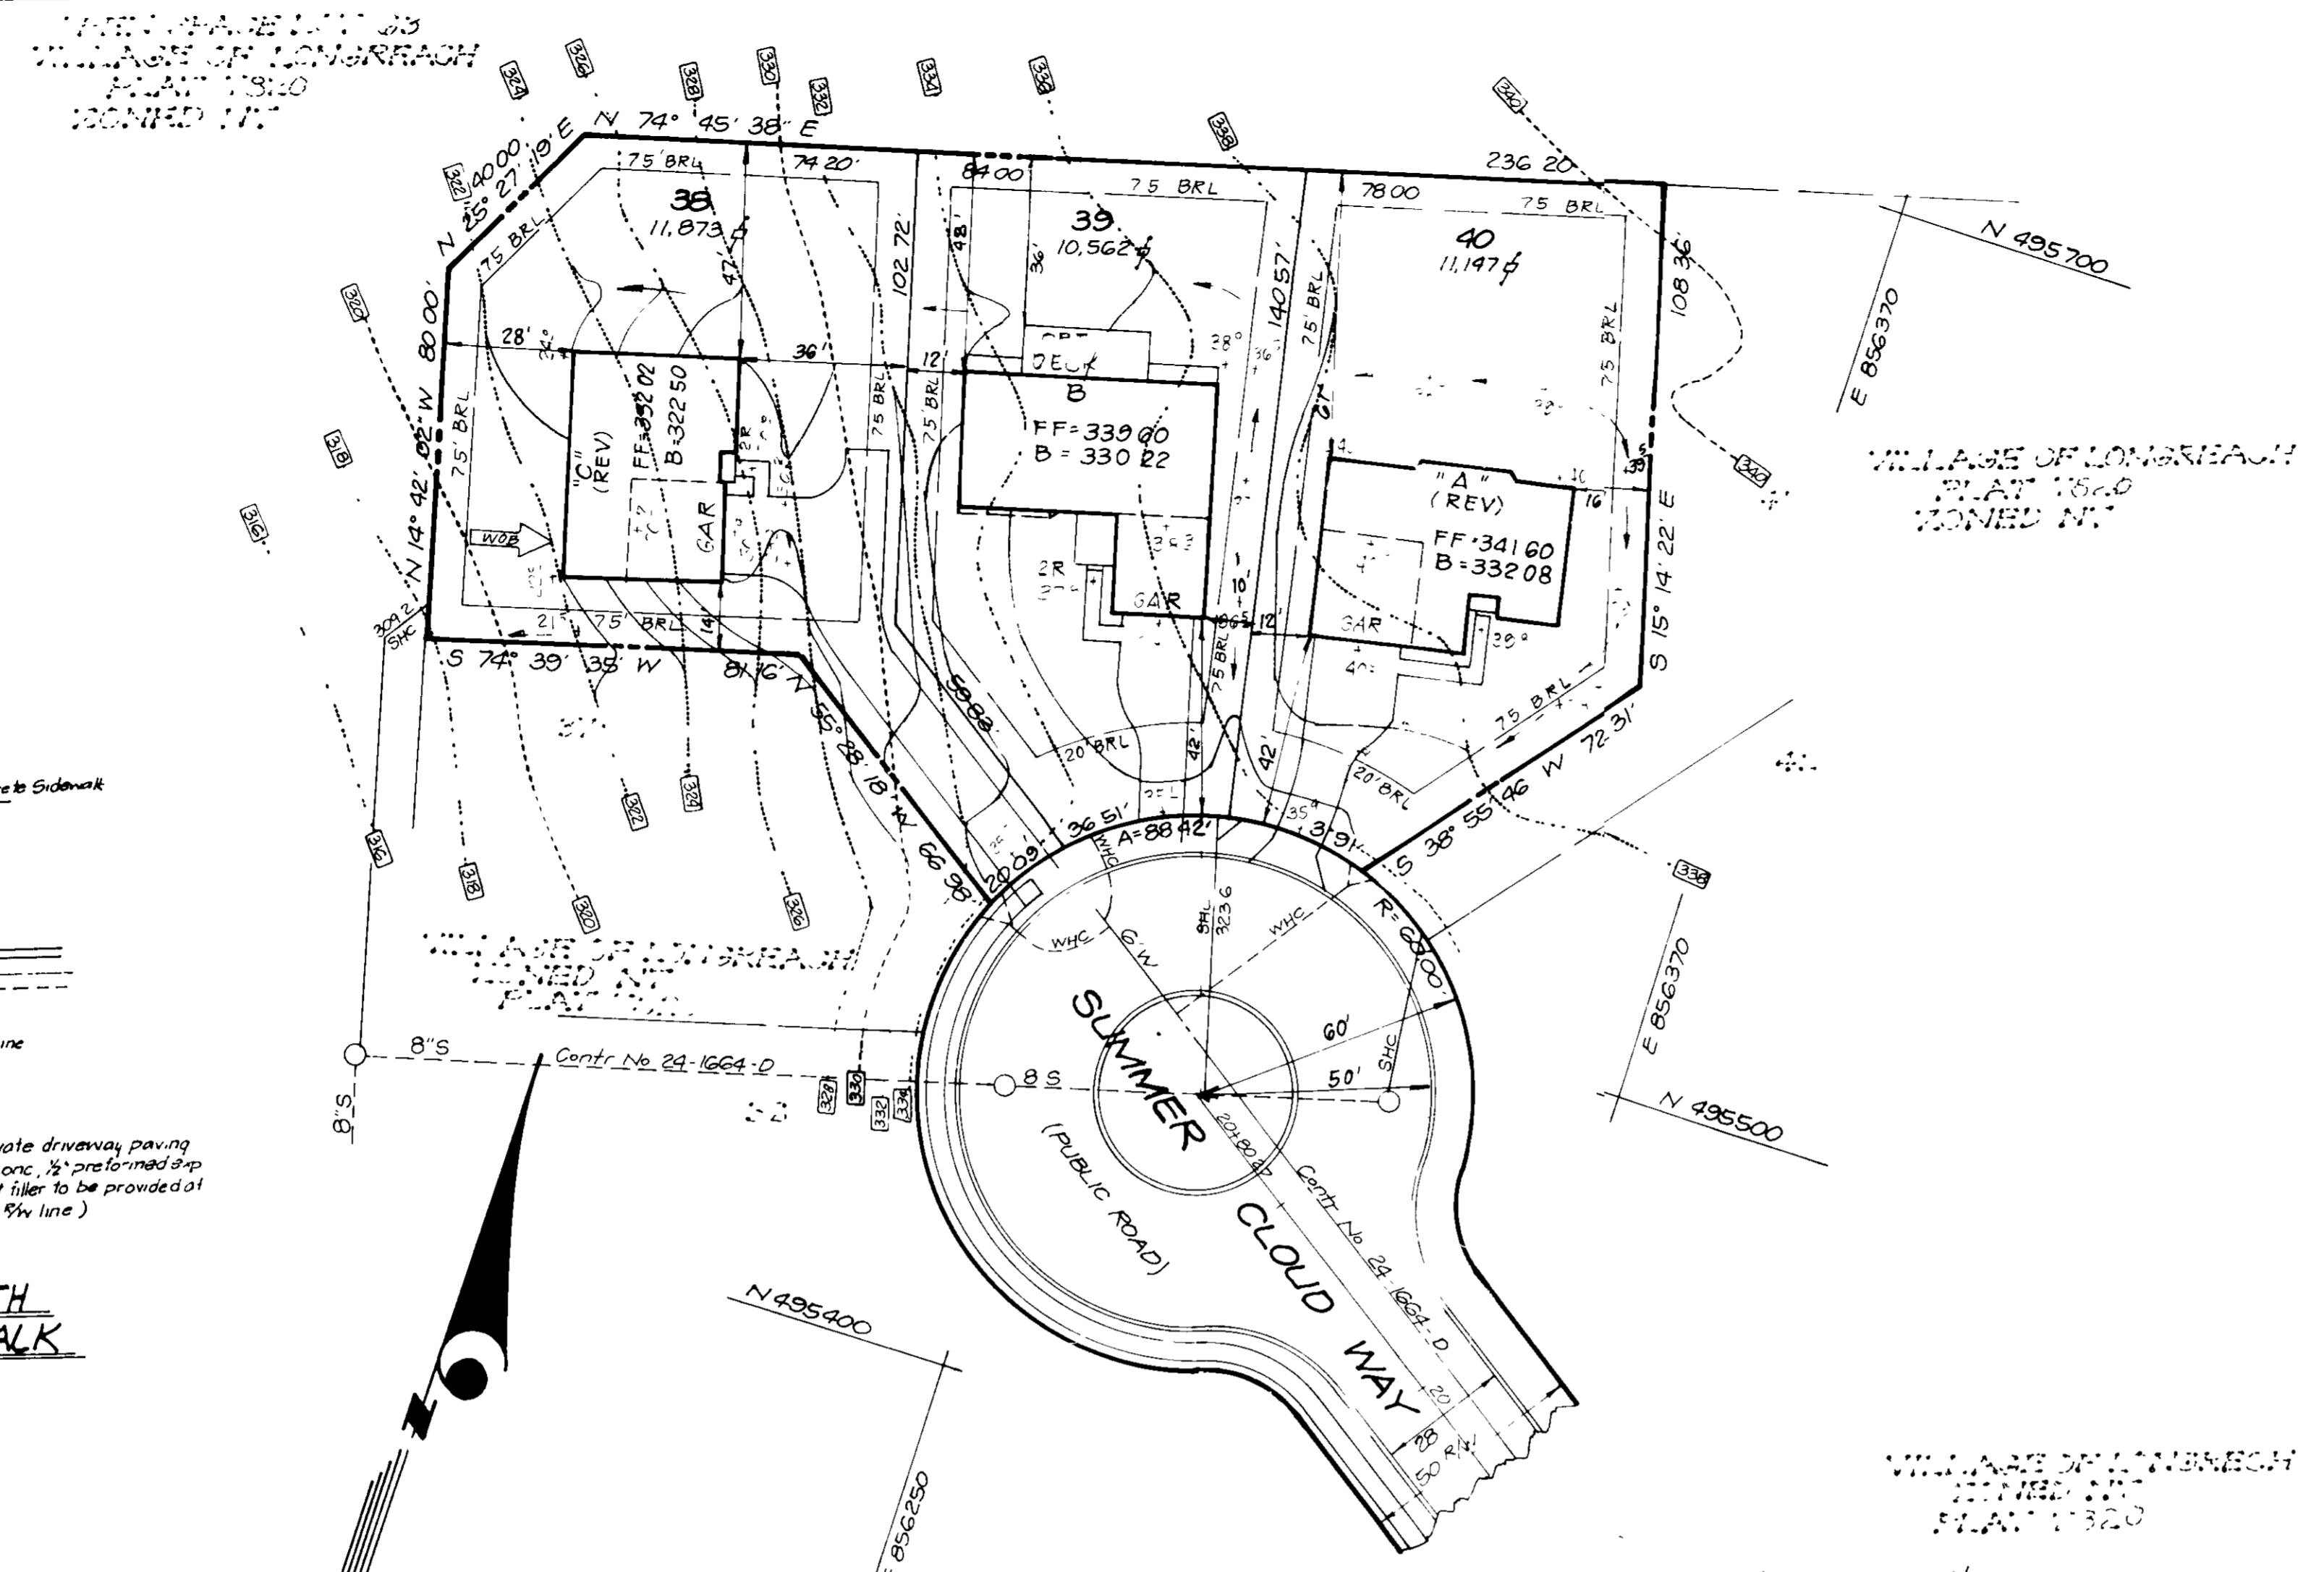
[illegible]
VILLAGE OF LONGREACH
PLAT 1820
ZONED NT

N 25° 27' 19" E 40.00
N 74° 45' 38" E
75' BRL
74.20'
84.00'
236.20'
75 BRL
78.00
75 BRL
38
11,873 ¢
39
10,562 ¢
40
11,147 ¢
102.72'
140.57'
108.36'
N 14° 42' 02" W 80.00'
75' BRL
75' BRL
28'
36'
12'
48'
36'
47'
38°
"C" (REV)
FF=332.02
B=322.50
GAR
WOB
B
FF=339.00
B=330.22
DECK
2R
GAR
10'
12'
"A" (REV)
FF=341.60
B=332.08
GAR
16'
S 15° 14' 22" E
75' BRL
75 BRL
21'
14'
S 74° 39' 35" W
81.76'
N 55° 88' 18" W 66.98
59.82
20.09'
36.51'
A=88.42'
31.91'
S 38° 55' 46" W 72.31'
20' BRL
20' BRL
42'
42'
35°
WHC
WHC
WHC
SHC 323.6
R=60.00
SHC
SHC
309.2
6"W
60'
50'
8"S
8 S
8"S
Contr No 24-1664-0
SUMMER CLOUD WAY
(PUBLIC ROAD)
Contr No 24-1664-D
20
28
50 R/W
N 495700
E 856370
N 495500
E 856370
N 495400
E 856250
VILLAGE OF LONGREACH
PLAT 1820
ZONED NT
VILLAGE OF LONGREACH
ZONED NT
PLAT 1820
VILLAGE OF LONGREACH
ZONED NT
PLAT 1820
322
324
326
328
330
332
334
336
338
340
340
336
320
318
316
318
320
322
324
326
328
330
332
334
336
338
ete Sidewalk
ine
vate driveway paving
onc, ½" preformed exp
filler to be provided at
R/W line )
TH
ALK